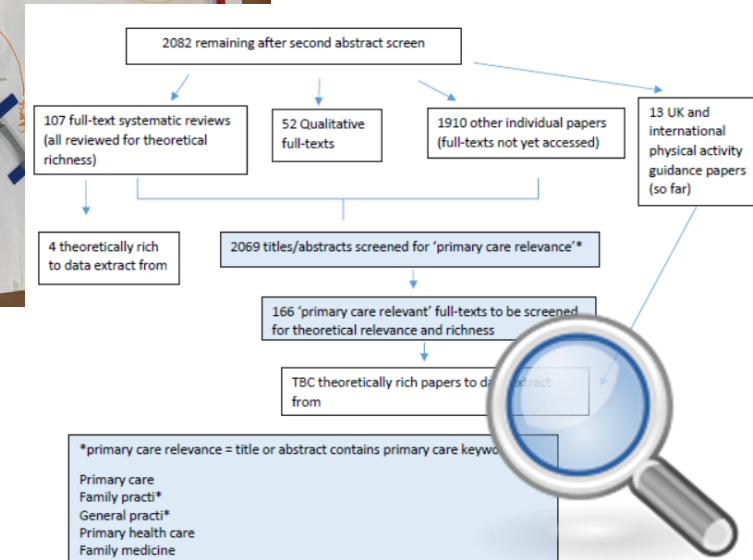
2082 remaining after second abstract screen

107 full-text systematic reviews (all reviewed for theoretical richness)

52 Qualitative full-texts

1910 other individual papers (full-texts not yet accessed)

13 UK and international physical activity guidance papers (so far)

4 theoretically rich to data extract from

2069 titles/abstracts screened for 'primary care relevance'*

166 'primary care relevant' full-texts to be screened for theoretical relevance and richness

TBC theoretically rich papers to da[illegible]xtract from

*primary care relevance = title or abstract contains primary care keyw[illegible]

Primary care
Family practi*
General practi*
Primary health care
Family medicine